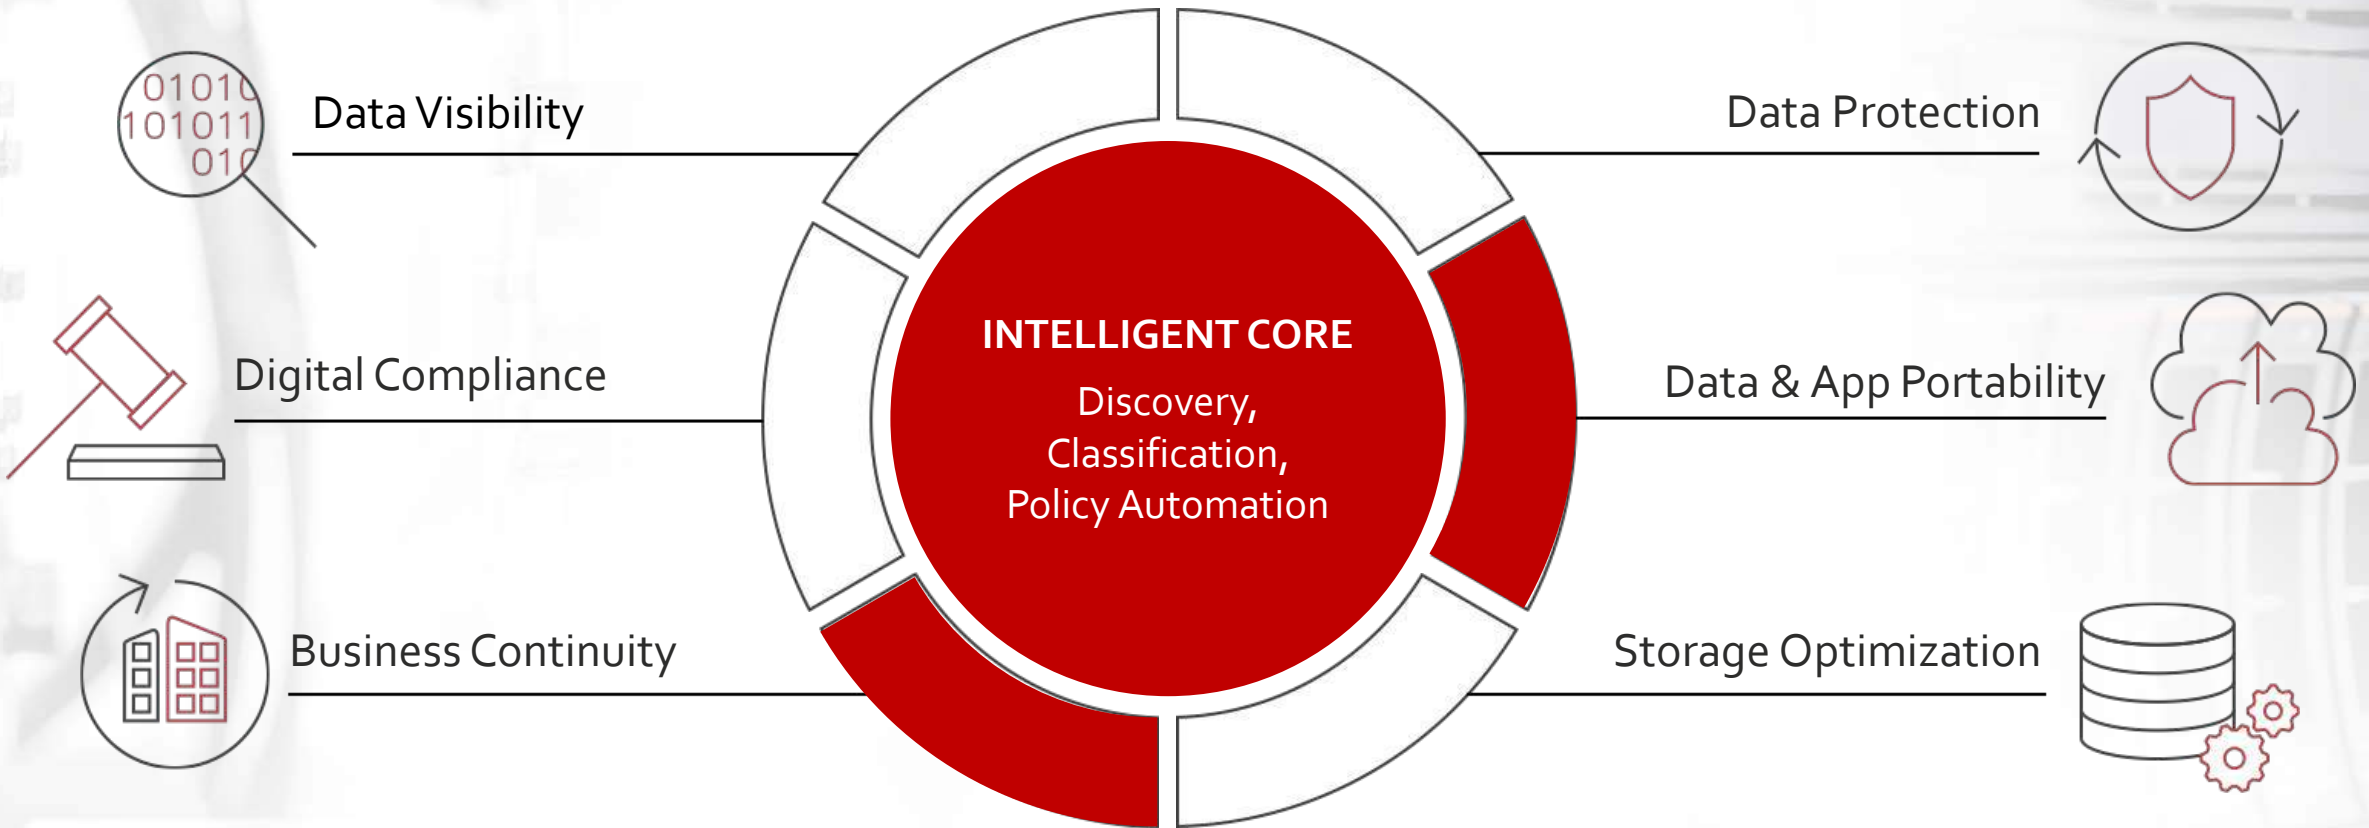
01010
101011
010

Data Visibility

Data Protection

Digital Compliance

INTELLIGENT CORE

Discovery, Classification, Policy Automation

Data & App Portability

Business Continuity

Storage Optimization